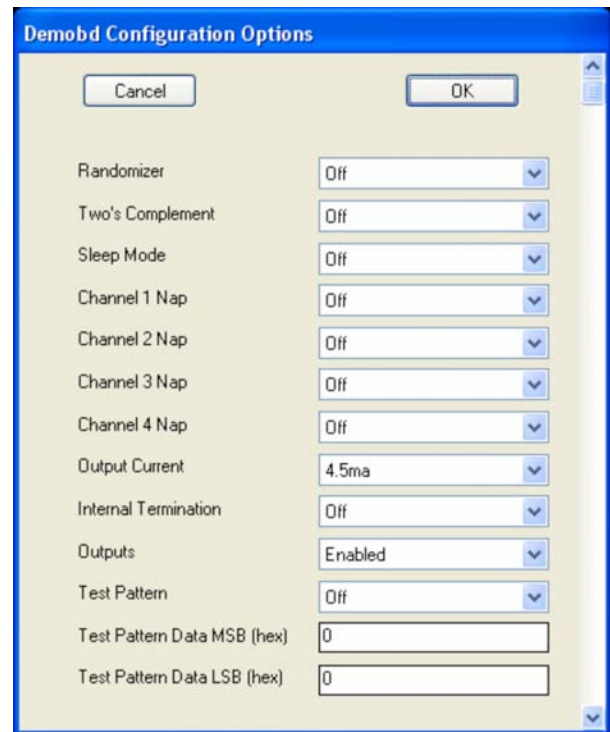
Demobd Configuration Options

Cancel

OK

| | |
|---|---|
| Randomizer | Off |
| Two's Complement | Off |
| Sleep Mode | Off |
| Channel 1 Nap | Off |
| Channel 2 Nap | Off |
| Channel 3 Nap | Off |
| Channel 4 Nap | Off |
| Output Current | 4.5ma |
| Internal Termination | Off |
| Outputs | Enabled |
| Test Pattern | Off |
| Test Pattern Data MSB (hex) | 0 |
| Test Pattern Data LSB (hex) | 0 |